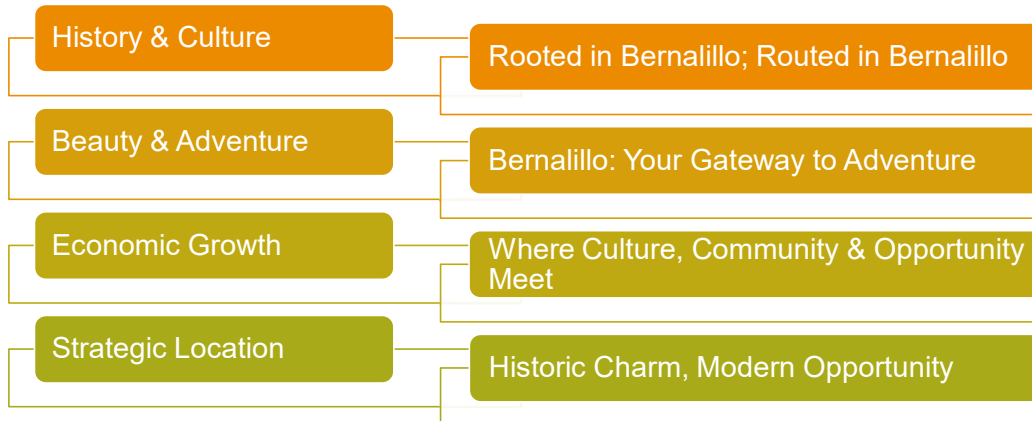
History & Culture

Rooted in Bernalillo; Routed in Bernalillo

Beauty & Adventure

Bernalillo: Your Gateway to Adventure

Economic Growth

Where Culture, Community & Opportunity Meet

Strategic Location

Historic Charm, Modern Opportunity